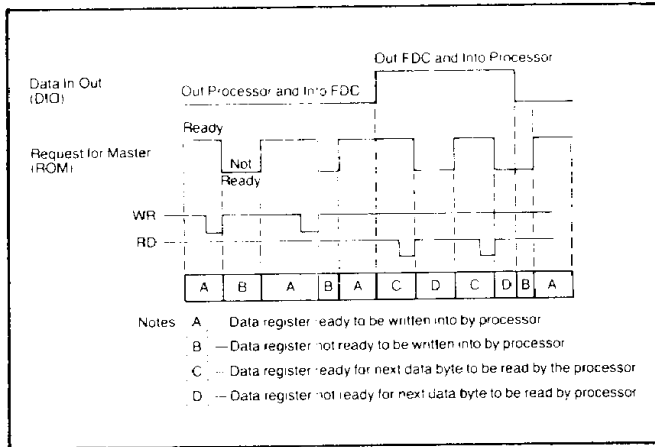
Out FDC and Into Processor

Data In Out (DIO)

Out Processor and Into FDC

Ready

Request for Master (ROM)

Not Ready

WR

RD

| A | B | A | B | A | C | D | C | D | B | A |
|---|---|---|---|---|---|---|---|---|---|---|

Notes A Data register ready to be written into by processor

B — Data register not ready to be written into by processor

C — Data register ready for next data byte to be read by the processor

D — Data register not ready for next data byte to be read by processor